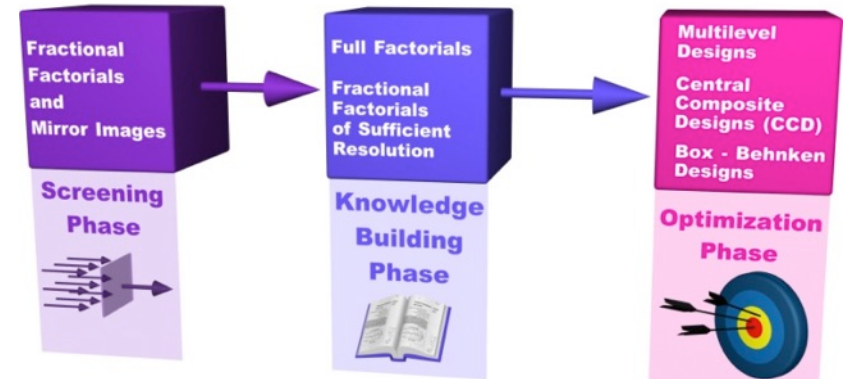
Fractional Factorials and Mirror Images

Screening Phase

Full Factorials

Fractional Factorials of Sufficient Resolution

Knowledge Building Phase

Multilevel Designs

Central Composite Designs (CCD)

Box - Behnken Designs

Optimization Phase